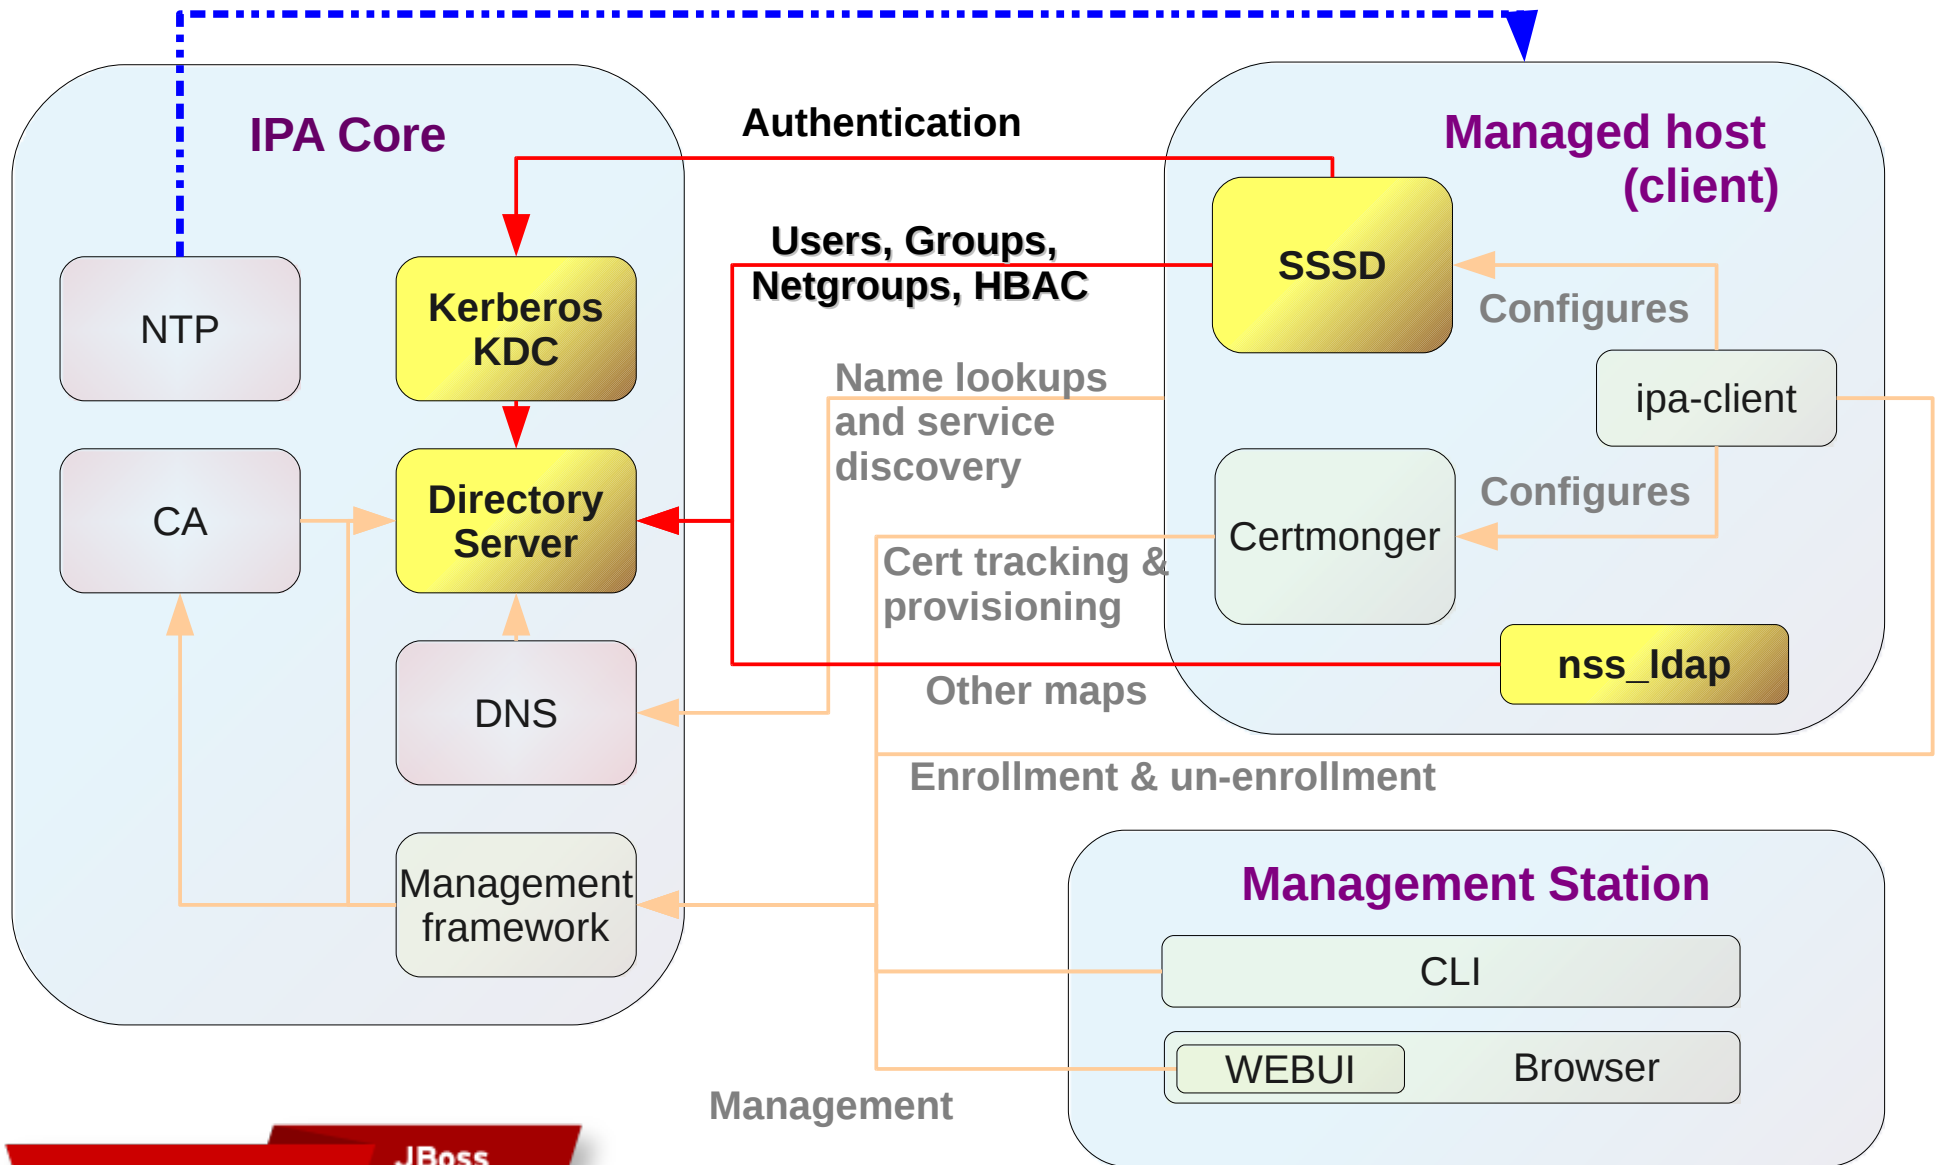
IPA Core

Authentication

Managed host (client)

NTP

Kerberos KDC

SSSD

Users, Groups, Netgroups, HBAC

Configures

ipa-client

Name lookups and service discovery

CA

Directory Server

Certmonger

Configures

Cert tracking & provisioning

DNS

nss_ldap

Other maps

Enrollment & un-enrollment

Management framework

Management Station

CLI

WEBUI

Browser

Management

JBoss